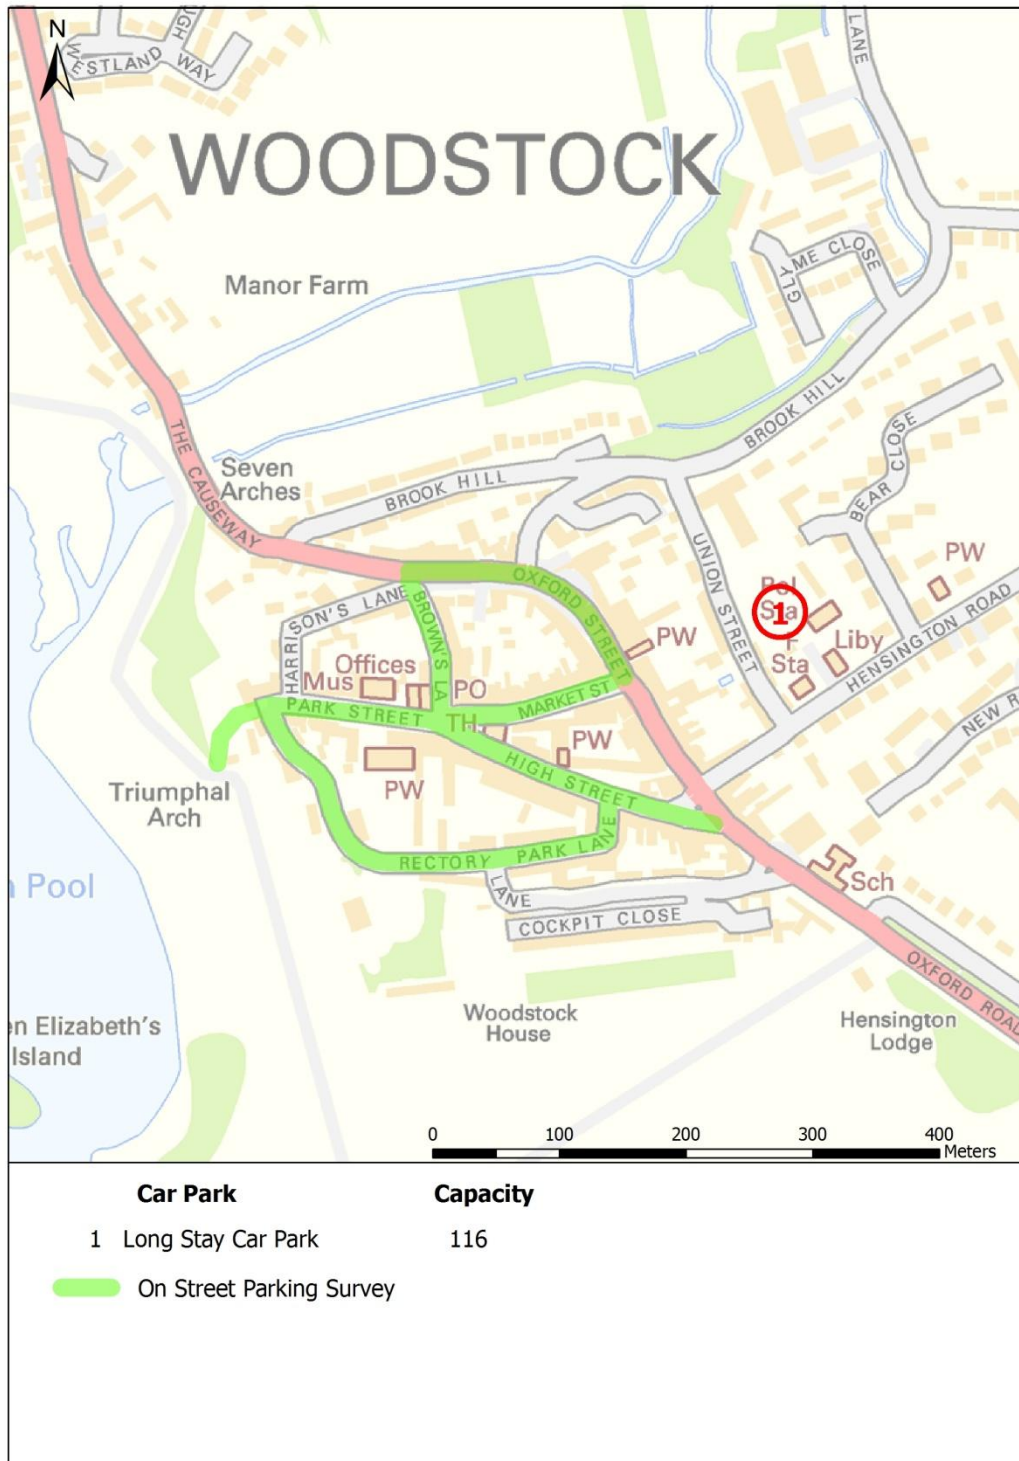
N

WESTLAND WAY

HIGH

LANE

WOODSTOCK

GLYME CLOSE

Manor Farm

BROOK HILL

THE CAUSEWAY

Seven Arches

BROOK HILL

BEAR CLOSE

UNION STREET

PW

Pol Sta

1

Liby

F Sta

HENSINGTON ROAD

OXFORD STREET

PW

HARRISON'S LANE

BROWN'S LA

Offices

Mus

PO

PARK STREET

TH

MARKET ST

PW

NEW R

HIGH STREET

PW

Triumphal Arch

RECTORY

PARK LANE

LANE

Sch

Pool

COCKPIT CLOSE

OXFORD ROAD

en Elizabeth's Island

Woodstock House

Hensington Lodge

0 100 200 300 400 Meters

| Car Park | Capacity |
|---|---|
| 1 Long Stay Car Park | 116 |

On Street Parking Survey